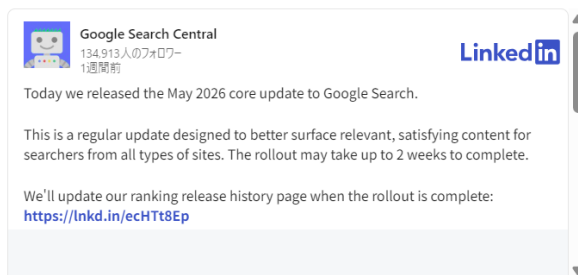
Google Search Central
134,913人のフォロワー
1週間前

LinkedIn

Today we released the May 2026 core update to Google Search.

This is a regular update designed to better surface relevant, satisfying content for searchers from all types of sites. The rollout may take up to 2 weeks to complete.

We'll update our ranking release history page when the rollout is complete: https://lnkd.in/ecHTt8Ep